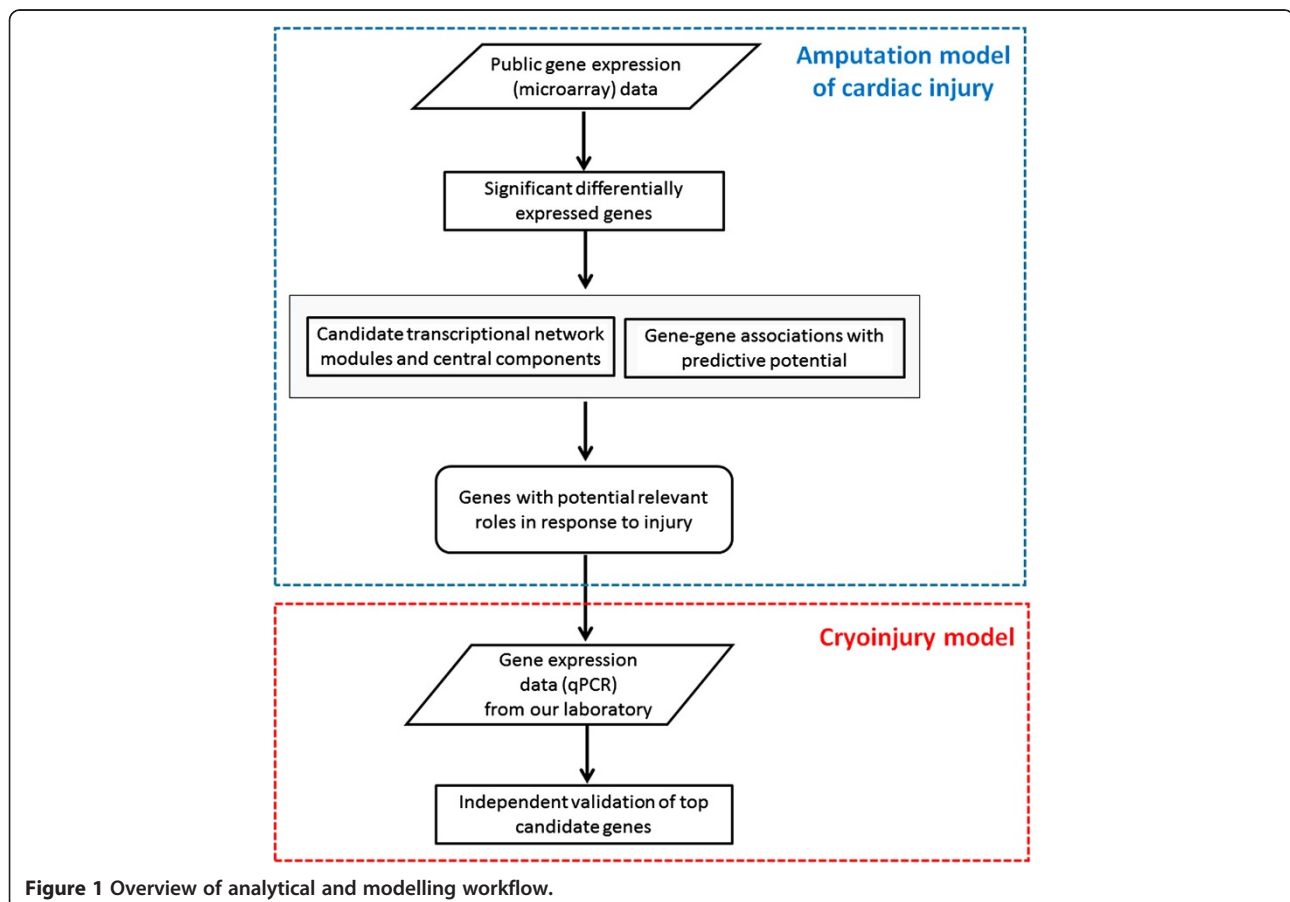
Amputation model of cardiac injury

Public gene expression (microarray) data

Significant differentially expressed genes

Candidate transcriptional network modules and central components

Gene-gene associations with predictive potential

Genes with potential relevant roles in response to injury

Cryoinjury model

Gene expression data (qPCR) from our laboratory

Independent validation of top candidate genes

Figure 1 Overview of analytical and modelling workflow.